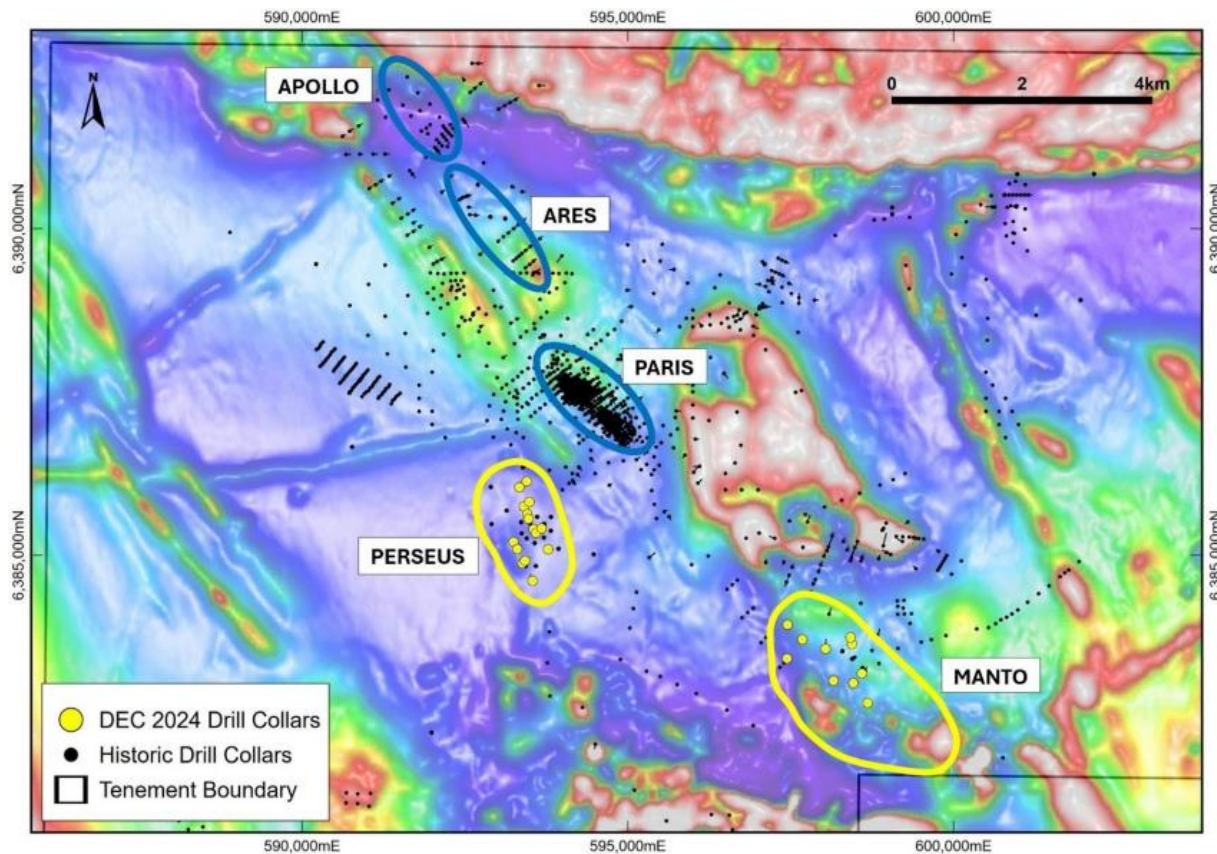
590,000mE
595,000mE
600,000mE

N

APOLLO

0
2
4km

6,390,000mN
6,390,000mN

ARES

PARIS

6,385,000mN
6,385,000mN

PERSEUS

MANTO

DEC 2024 Drill Collars
Historic Drill Collars
Tenement Boundary

590,000mE
595,000mE
600,000mE